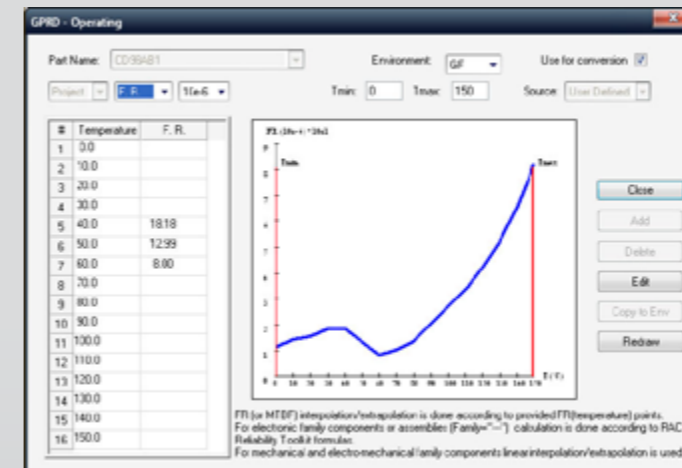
GPRD - Operating

Part Name: CD99AB1

Environment: GF

Use for conversion

Project

F. R.

1/1e-6

Tmin: 0

Tmax: 150

Source: User Defined

| # | Temperature | F. R. |
|---|---|---|
| 1 | 0.0 | |
| 2 | 10.0 | |
| 3 | 20.0 | |
| 4 | 30.0 | |
| 5 | 40.0 | 18.18 |
| 6 | 50.0 | 12.99 |
| 7 | 60.0 | 8.00 |
| 8 | 70.0 | |
| 9 | 80.0 | |
| 10 | 90.0 | |
| 11 | 100.0 | |
| 12 | 110.0 | |
| 13 | 120.0 | |
| 14 | 130.0 | |
| 15 | 140.0 | |
| 16 | 150.0 | |

FR (10e-6)*10e1

Tmin

Tmax

9 8 7 6 5 4 3 2 1 0

0 10 20 30 40 50 60 70 80 90 100 110 120 130 140 150 160 170

T(°C)

Close

Add

Delete

Edit

Copy to Env

Redraw

FR (or MTBF) interpolation/extrapolation is done according to provided FR(temperature) points.
For electronic family components or assemblies (Family="---") calculation is done according to RAC
Reliability Toolkit formulas.
For mechanical and electro-mechanical family components linear interpolation/extrapolation is used